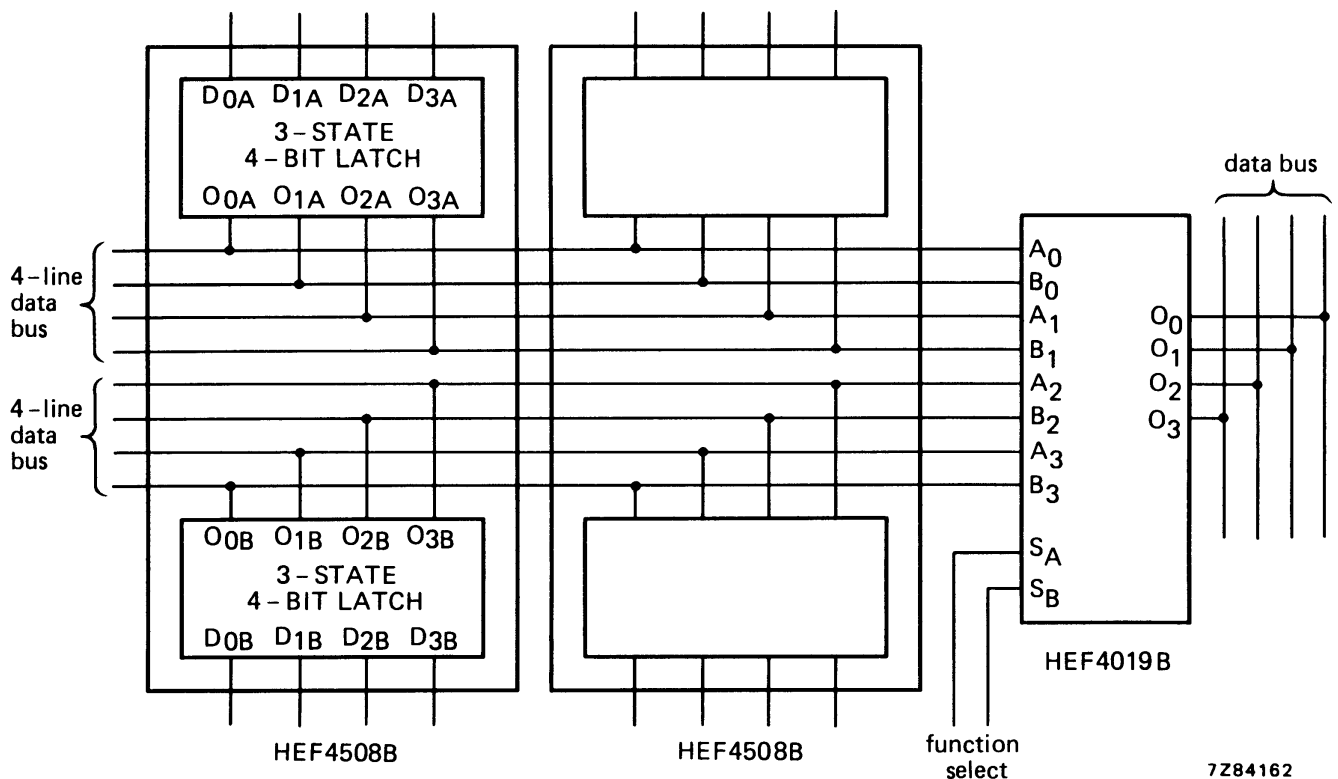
$D_{0A}$ $D_{1A}$ $D_{2A}$ $D_{3A}$
3 – STATE
4 – BIT LATCH
$O_{0A}$ $O_{1A}$ $O_{2A}$ $O_{3A}$

4 – line data bus

4 – line data bus

$O_{0B}$ $O_{1B}$ $O_{2B}$ $O_{3B}$
3 – STATE
4 – BIT LATCH
$D_{0B}$ $D_{1B}$ $D_{2B}$ $D_{3B}$

HEF4508B

HEF4508B

$A_0$
$B_0$
$A_1$
$B_1$
$A_2$
$B_2$
$A_3$
$B_3$
$S_A$
$S_B$

$O_0$
$O_1$
$O_2$
$O_3$

data bus

HEF4019B

function select

7Z84162